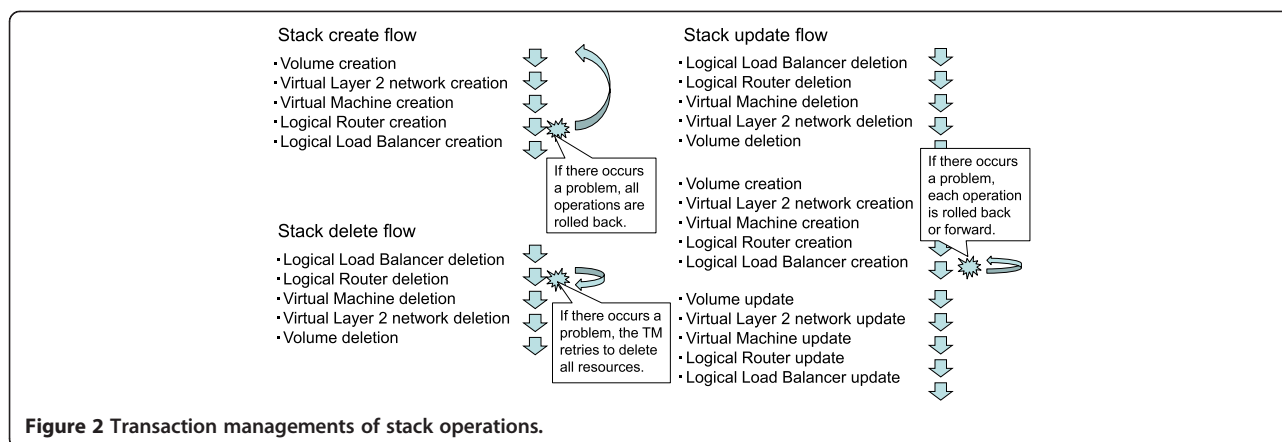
Stack create flow

・Volume creation
・Virtual Layer 2 network creation
・Virtual Machine creation
・Logical Router creation
・Logical Load Balancer creation

If there occurs a problem, all operations are rolled back.

Stack delete flow

・Logical Load Balancer deletion
・Logical Router deletion
・Virtual Machine deletion
・Virtual Layer 2 network deletion
・Volume deletion

If there occurs a problem, the TM retries to delete all resources.

Stack update flow

・Logical Load Balancer deletion
・Logical Router deletion
・Virtual Machine deletion
・Virtual Layer 2 network deletion
・Volume deletion

・Volume creation
・Virtual Layer 2 network creation
・Virtual Machine creation
・Logical Router creation
・Logical Load Balancer creation

If there occurs a problem, each operation is rolled back or forward.

・Volume update
・Virtual Layer 2 network update
・Virtual Machine update
・Logical Router update
・Logical Load Balancer update

**Figure 2 Transaction managements of stack operations.**